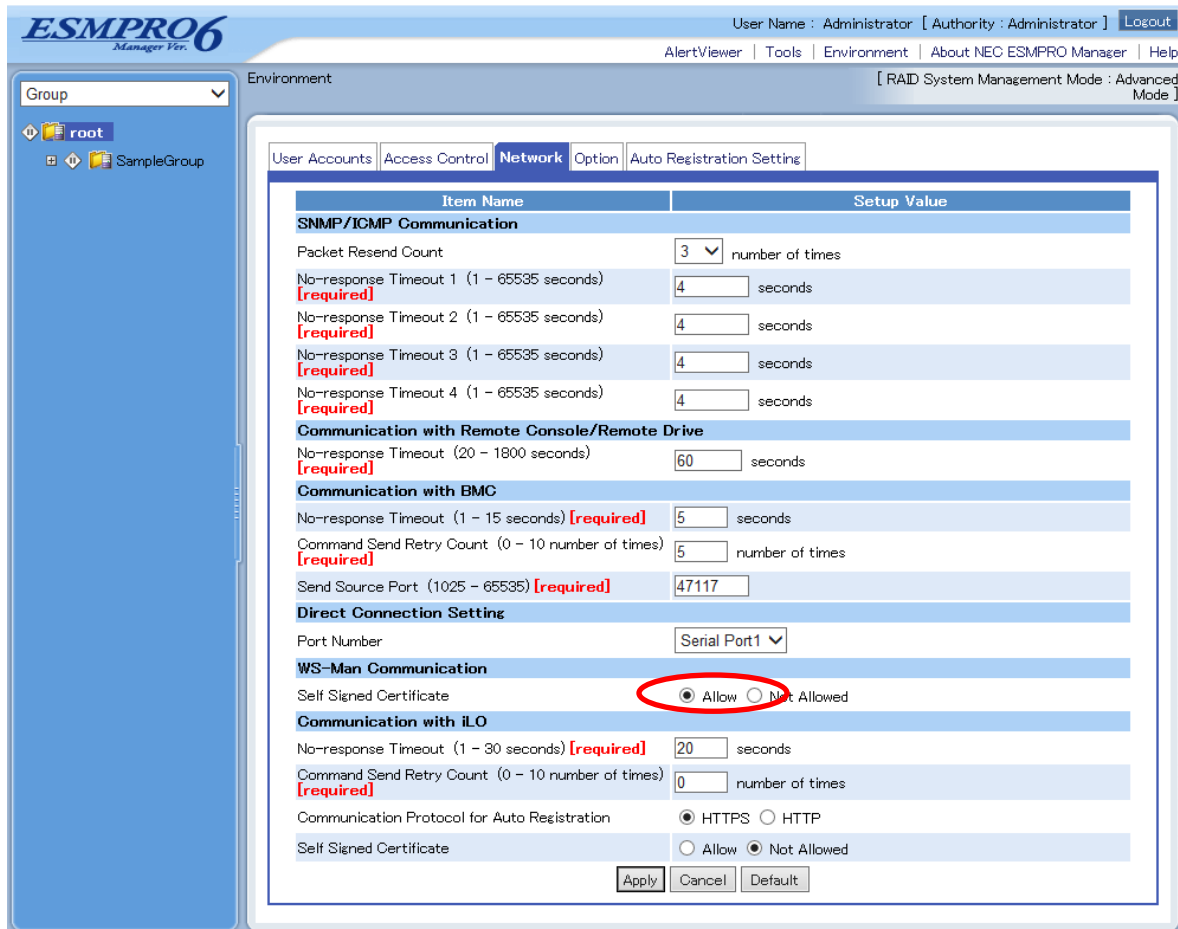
ESMPRO6 Manager Ver.

User Name : Administrator [ Authority : Administrator ] Logout

AlertViewer | Tools | Environment | About NEC ESMPRO Manager | Help

Group

root

SampleGroup

Environment

[ RAID System Management Mode : Advanced Mode ]

User Accounts | Access Control | Network | Option | Auto Registration Setting

| Item Name | Setup Value |
|---|---|
| SNMP/ICMP Communication | |
| Packet Resend Count | 3 number of times |
| No-response Timeout 1 (1 - 65535 seconds) [required] | 4 seconds |
| No-response Timeout 2 (1 - 65535 seconds) [required] | 4 seconds |
| No-response Timeout 3 (1 - 65535 seconds) [required] | 4 seconds |
| No-response Timeout 4 (1 - 65535 seconds) [required] | 4 seconds |
| Communication with Remote Console/Remote Drive | |
| No-response Timeout (20 - 1800 seconds) [required] | 60 seconds |
| Communication with BMC | |
| No-response Timeout (1 - 15 seconds) [required] | 5 seconds |
| Command Send Retry Count (0 - 10 number of times) [required] | 5 number of times |
| Send Source Port (1025 - 65535) [required] | 47117 |
| Direct Connection Setting | |
| Port Number | Serial Port1 |
| WS-Man Communication | |
| Self Signed Certificate | Allow Not Allowed |
| Communication with iLO | |
| No-response Timeout (1 - 30 seconds) [required] | 20 seconds |
| Command Send Retry Count (0 - 10 number of times) [required] | 0 number of times |
| Communication Protocol for Auto Registration | HTTPS HTTP |
| Self Signed Certificate | Allow Not Allowed |

Apply Cancel Default